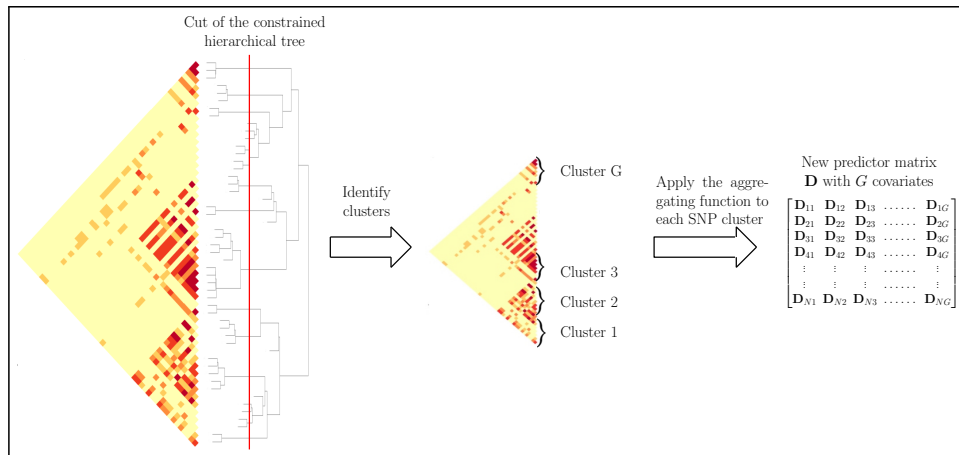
Cut of the constrained hierarchical tree

Identify clusters

Cluster G

Cluster 3

Cluster 2

Cluster 1

Apply the aggregating function to each SNP cluster

New predictor matrix $\mathbf{D}$ with $G$ covariates

$\begin{bmatrix} \mathbf{D}_{11} & \mathbf{D}_{12} & \mathbf{D}_{13} & \ldots\ldots & \mathbf{D}_{1G} \\ \mathbf{D}_{21} & \mathbf{D}_{22} & \mathbf{D}_{23} & \ldots\ldots & \mathbf{D}_{2G} \\ \mathbf{D}_{31} & \mathbf{D}_{32} & \mathbf{D}_{33} & \ldots\ldots & \mathbf{D}_{3G} \\ \mathbf{D}_{41} & \mathbf{D}_{42} & \mathbf{D}_{43} & \ldots\ldots & \mathbf{D}_{4G} \\ \vdots & \vdots & \vdots & \ldots\ldots & \vdots \\ \vdots & \vdots & \vdots & \ldots\ldots & \vdots \\ \mathbf{D}_{N1} & \mathbf{D}_{N2} & \mathbf{D}_{N3} & \ldots\ldots & \mathbf{D}_{NG} \end{bmatrix}$